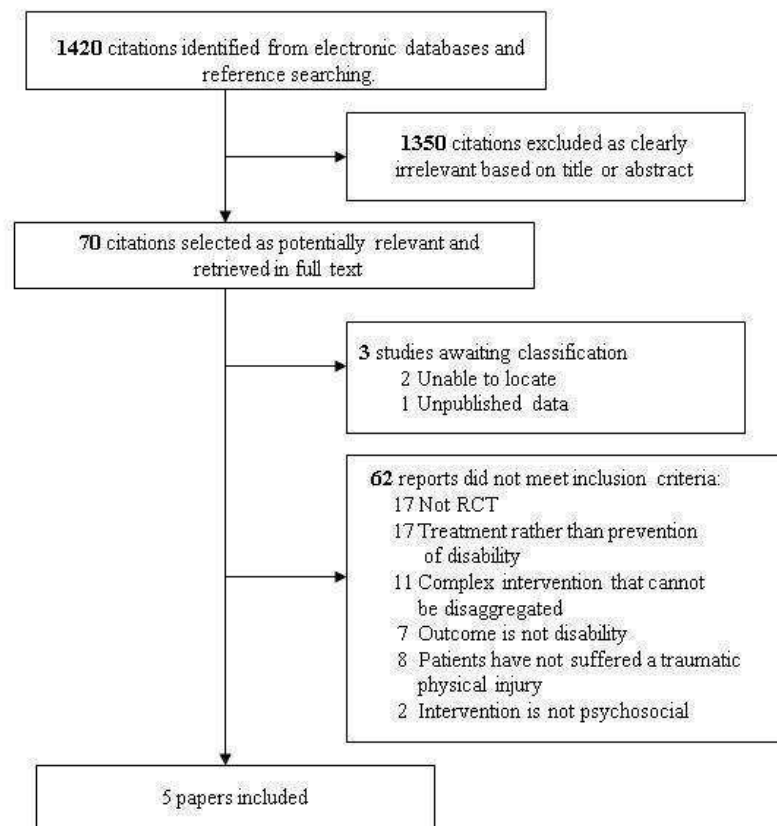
1420 citations identified from electronic databases and reference searching.

1350 citations excluded as clearly irrelevant based on title or abstract

70 citations selected as potentially relevant and retrieved in full text

3 studies awaiting classification
2 Unable to locate
1 Unpublished data

62 reports did not meet inclusion criteria:
17 Not RCT
17 Treatment rather than prevention of disability
11 Complex intervention that cannot be disaggregated
7 Outcome is not disability
8 Patients have not suffered a traumatic physical injury
2 Intervention is not psychosocial

5 papers included